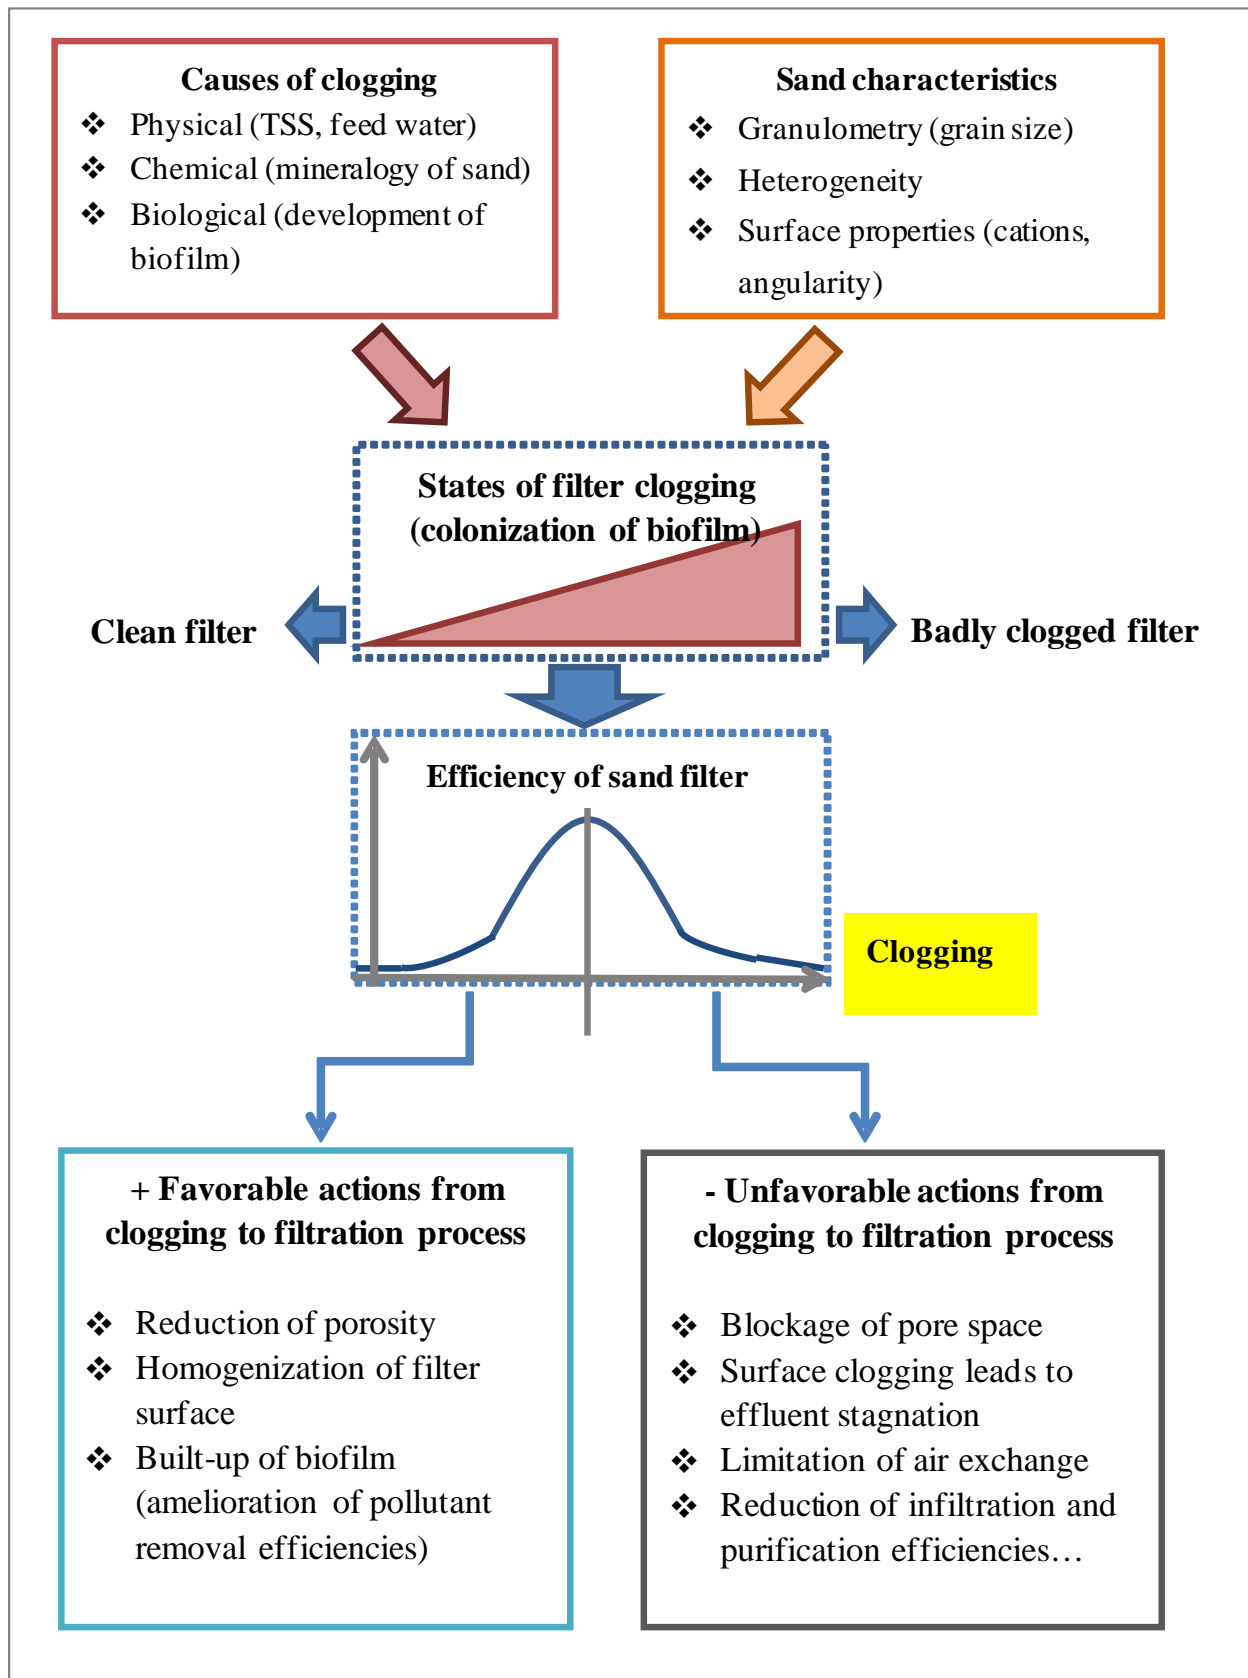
Causes of clogging

❖ Physical (TSS, feed water)
❖ Chemical (mineralogy of sand)
❖ Biological (development of biofilm)

Sand characteristics

❖ Granulometry (grain size)
❖ Heterogeneity
❖ Surface properties (cations, angularity)

States of filter clogging (colonization of biofilm)

Clean filter

Badly clogged filter

Efficiency of sand filter

Clogging

+ Favorable actions from clogging to filtration process

❖ Reduction of porosity
❖ Homogenization of filter surface
❖ Built-up of biofilm (amelioration of pollutant removal efficiencies)

- Unfavorable actions from clogging to filtration process

❖ Blockage of pore space
❖ Surface clogging leads to effluent stagnation
❖ Limitation of air exchange
❖ Reduction of infiltration and purification efficiencies…